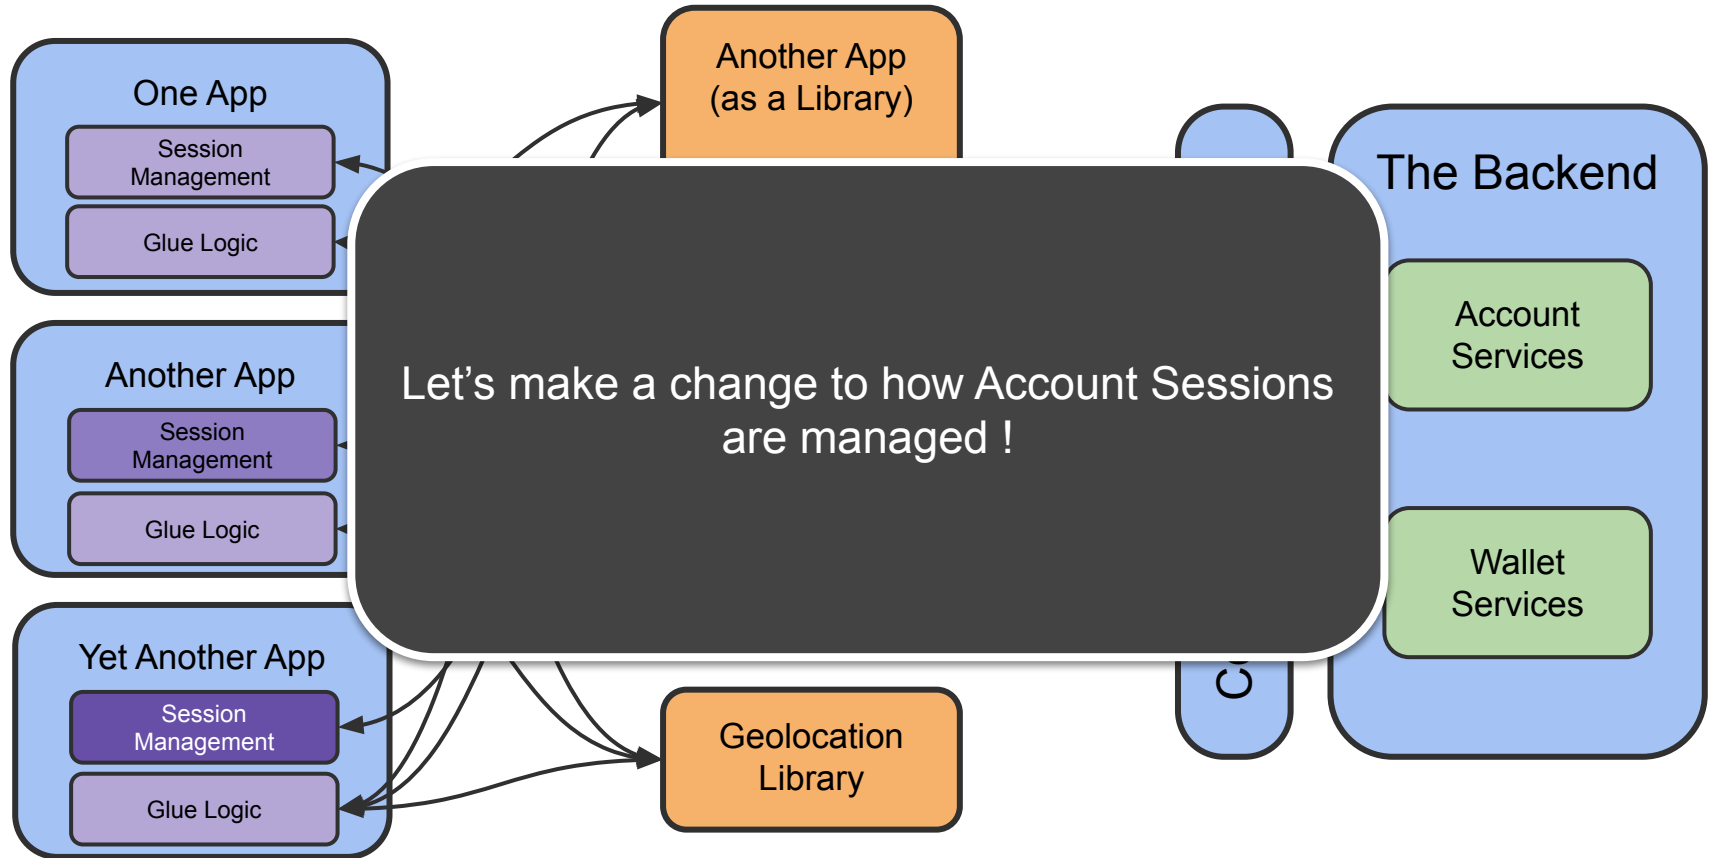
One App

Session Management

Glue Logic

Another App

Session Management

Glue Logic

Yet Another App

Session Management

Glue Logic

Another App (as a Library)

Let’s make a change to how Account Sessions are managed !

Geolocation Library

C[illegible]

The Backend

Account Services

Wallet Services